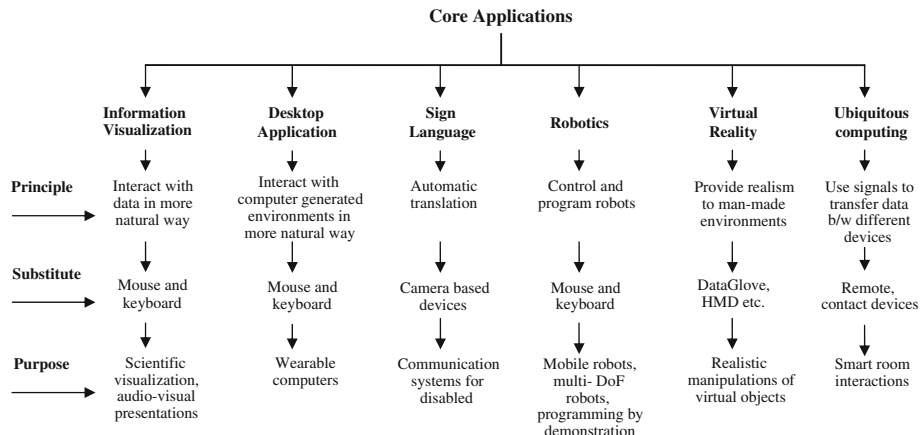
Core Applications

Information Visualization

Desktop Application

Sign Language

Robotics

Virtual Reality

Ubiquitous computing

Principle

Interact with data in more natural way

Interact with computer generated environments in more natural way

Automatic translation

Control and program robots

Provide realism to man-made environments

Use signals to transfer data b/w different devices

Substitute

Mouse and keyboard

Mouse and keyboard

Camera based devices

Mouse and keyboard

DataGlove, HMD etc.

Remote, contact devices

Purpose

Scientific visualization, audio-visual presentations

Wearable computers

Communication systems for disabled

Mobile robots, multi- DoF robots, programming by demonstration

Realistic manipulations of virtual objects

Smart room interactions